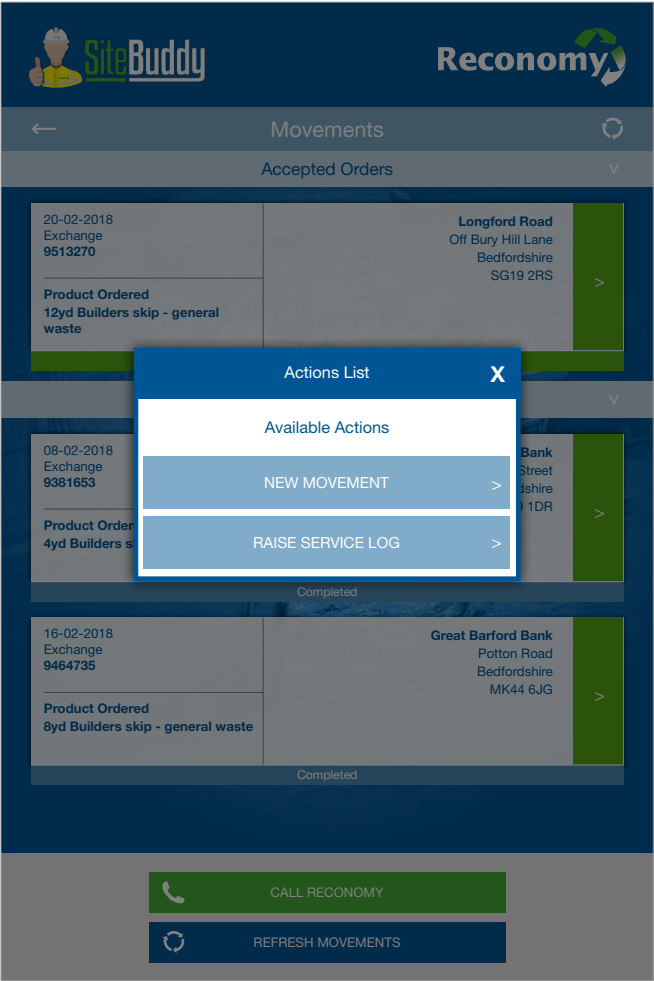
SiteBuddy

Reconomy

←

Movements

Accepted Orders

v

20-02-2018
Exchange
9513270

Longford Road
Off Bury Hill Lane
Bedfordshire
SG19 2RS

>

Product Ordered
12yd Builders skip - general waste

Actions List

X

Available Actions

NEW MOVEMENT

>

RAISE SERVICE LOG

>

v

08-02-2018
Exchange
9381653

Bank
Street
dshire
1DR

>

Product Order
4yd Builders sk

Completed

16-02-2018
Exchange
9464735

Great Barford Bank
Potton Road
Bedfordshire
MK44 6JG

>

Product Ordered
8yd Builders skip - general waste

Completed

CALL RECONOMY

REFRESH MOVEMENTS